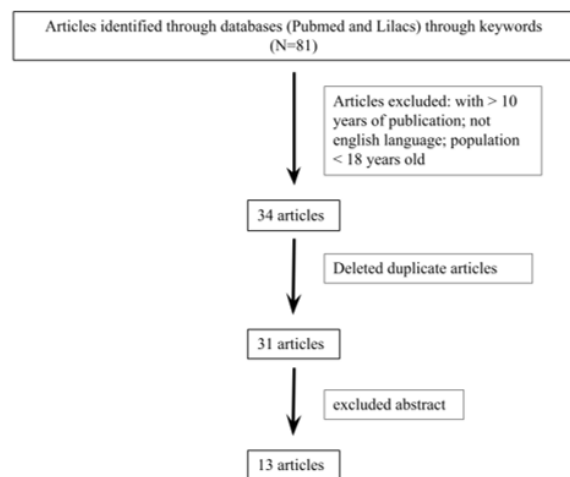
Articles identified through databases (Pubmed and Lilacs) through keywords (N=81)

Articles excluded: with > 10 years of publication; not english language; population < 18 years old

34 articles

Deleted duplicate articles

31 articles

excluded abstract

13 articles